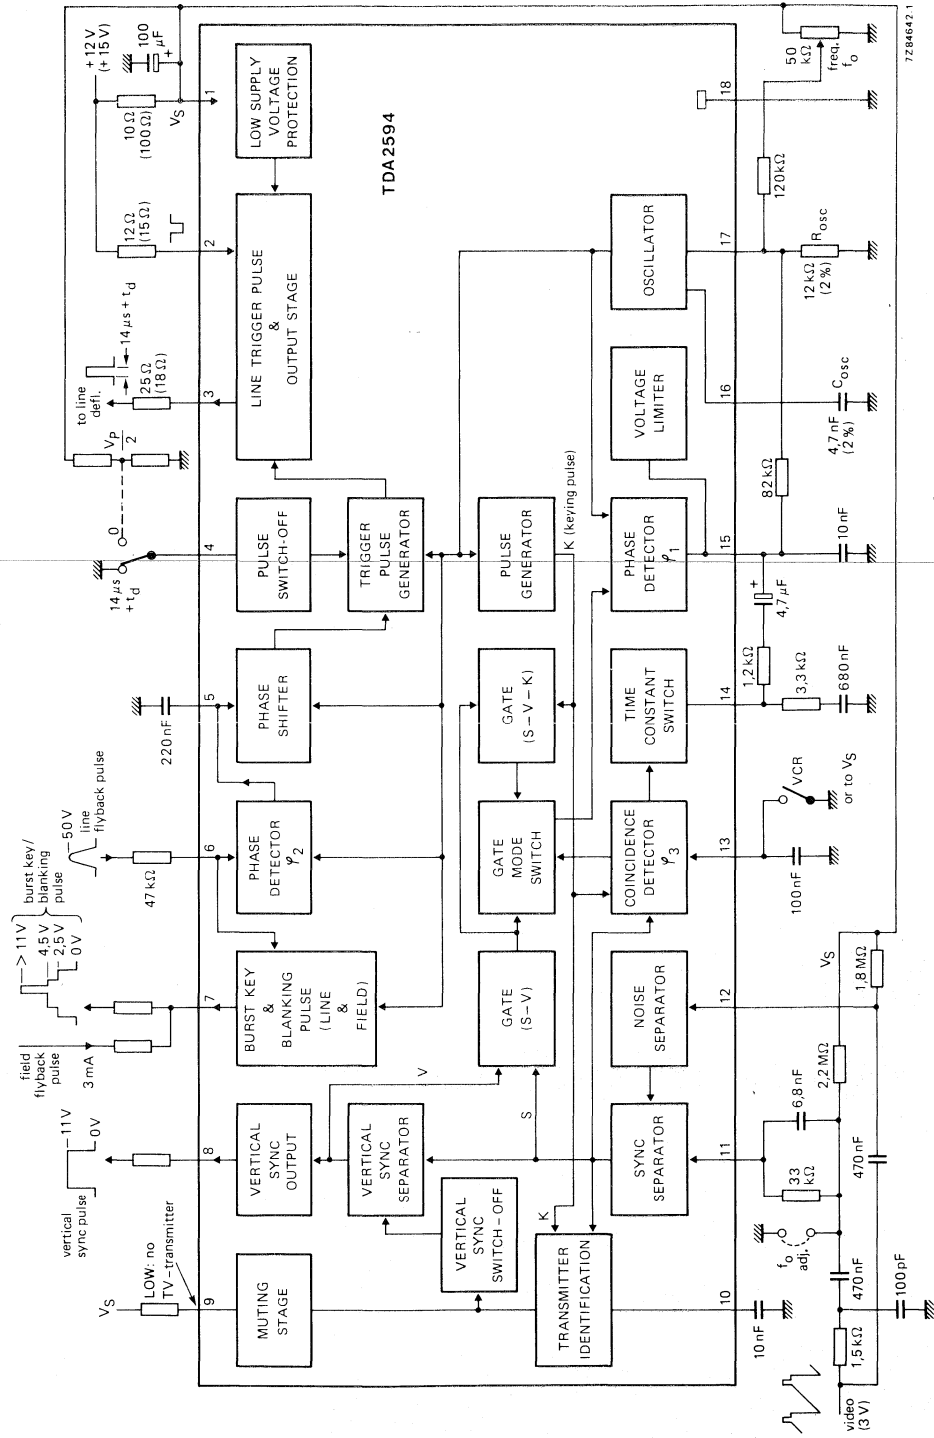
TDA2594

7Z84642.1

LOW SUPPLY VOLTAGE PROTECTION

LINE TRIGGER PULSE & OUTPUT STAGE

PULSE SWITCH-OFF

TRIGGER PULSE GENERATOR

PHASE SHIFTER

PHASE DETECTOR $\varphi_2$

BURST KEY & BLANKING PULSE (LINE & FIELD)

VERTICAL SYNC OUTPUT

VERTICAL SYNC SEPARATOR

VERTICAL SYNC SWITCH-OFF

MUTING STAGE

TRANSMITTER IDENTIFICATION

PULSE GENERATOR

K (keying pulse)

GATE (S-V-K)

GATE MODE SWITCH

GATE (S-V)

OSCILLATOR

VOLTAGE LIMITER

PHASE DETECTOR $\varphi_1$

TIME CONSTANT SWITCH

COINCIDENCE DETECTOR $\varphi_3$

NOISE SEPARATOR

SYNC SEPARATOR

V

S

K

1 2 3 4 5 6 7 8 9 10 11 12 13 14 15 16 17 18

+12 V (+15 V)

100 µF

+

10 Ω (100 Ω)

$V_S$

12 Ω (15 Ω)

14 µs + $t_d$

25 Ω (18 Ω)

to line defl.

$\frac{V_P}{2}$

0

14 µs + $t_d$

220 nF

50 V

line flyback pulse

47 kΩ

> 11 V

4,5 V

2,5 V

0 V

burst key/ blanking pulse

field flyback pulse

3 mA

11 V

0 V

vertical sync pulse

$V_S$

LOW: no TV-transmitter

50 kΩ

freq. $f_o$

120 kΩ

$R_{osc}$

12 kΩ (2 %)

$C_{osc}$

4,7 nF (2 %)

82 kΩ

10 nF

+

4,7 µF

1,2 kΩ

3,3 kΩ

680 nF

VCR

or to $V_S$

100 nF

$V_S$

1,8 MΩ

2,2 MΩ

6,8 nF

33 kΩ

470 nF

$f_o$ adj.

470 nF

100 pF

1,5 kΩ

10 nF

video (3 V)